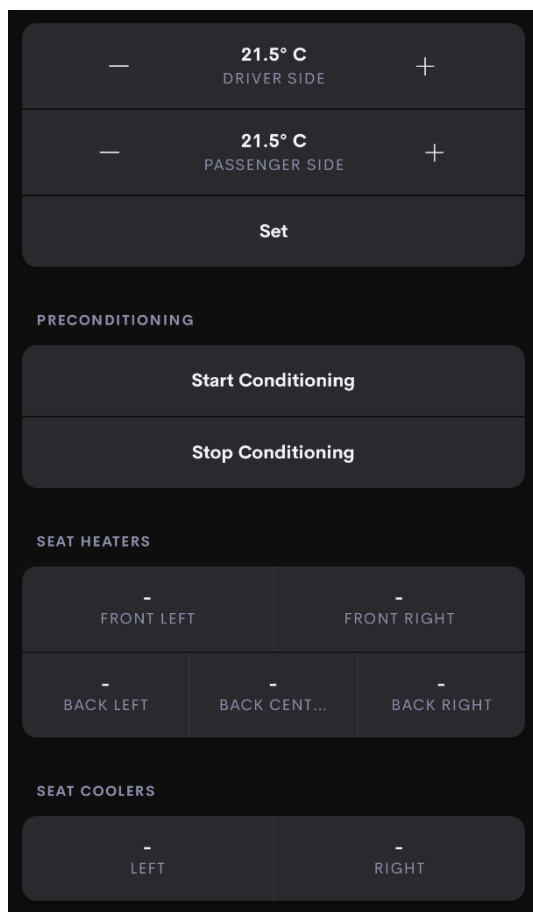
— 21.5° C DRIVER SIDE +

— 21.5° C PASSENGER SIDE +

Set

PRECONDITIONING

Start Conditioning

Stop Conditioning

SEAT HEATERS

| - FRONT LEFT | - FRONT RIGHT |
|---|---|

| - BACK LEFT | - BACK CENT... | - BACK RIGHT |
|---|---|---|

SEAT COOLERS

| - LEFT | - RIGHT |
|---|---|